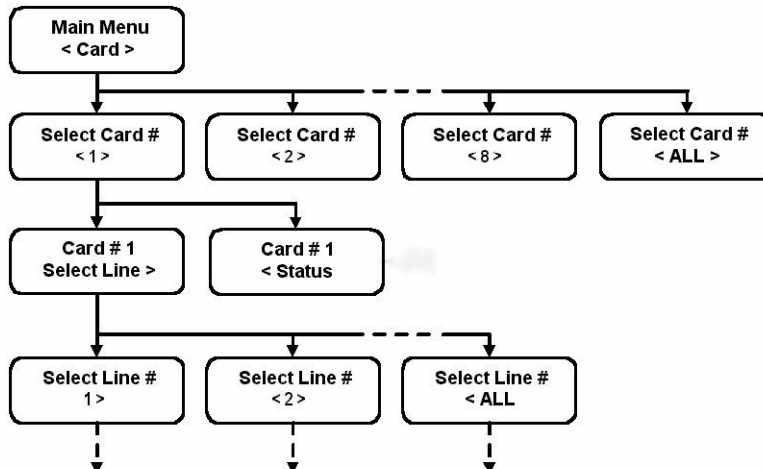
Main Menu
< Card >

Select Card #
< 1 >

Select Card #
< 2 >

Select Card #
< 8 >

Select Card #
< ALL >

Card # 1
Select Line >

Card # 1
< Status

Select Line #
1 >

Select Line #
< 2 >

Select Line #
< ALL